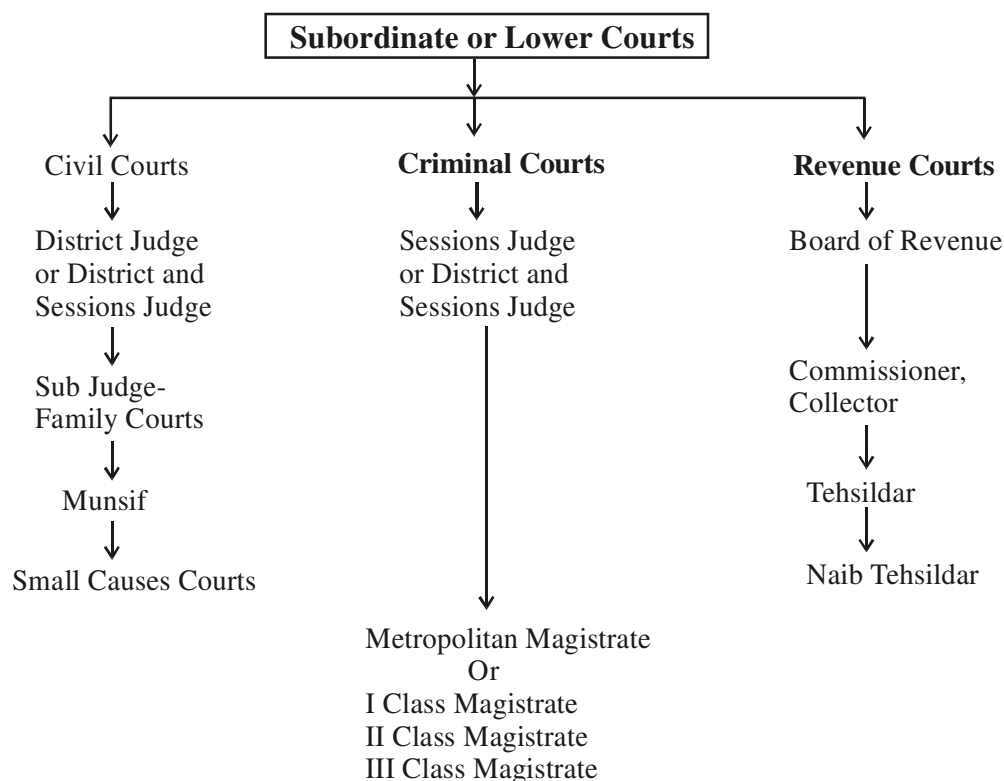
Subordinate or Lower Courts

Civil Courts

District Judge or District and Sessions Judge

Sub Judge-Family Courts

Munsif

Small Causes Courts

Criminal Courts

Sessions Judge or District and Sessions Judge

Metropolitan Magistrate
Or
I Class Magistrate
II Class Magistrate
III Class Magistrate

Revenue Courts

Board of Revenue

Commissioner, Collector

Tehsildar

Naib Tehsildar